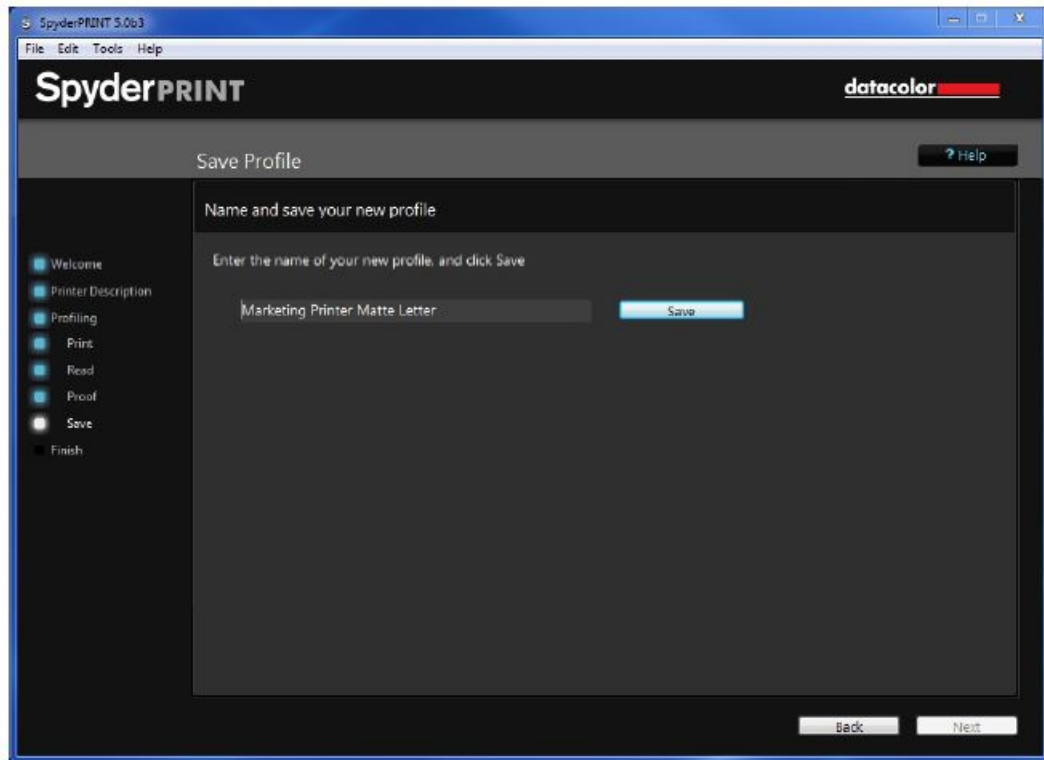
SpyderPRINT 5.0b3

File Edit Tools Help

SpyderPRINT

datacolor

Save Profile

? Help

Name and save your new profile

Welcome
Printer Description
Profiling
Print
Read
Proof
Save
Finish

Enter the name of your new profile, and click Save

Marketing Printer Matte Letter

Save

Back

Next